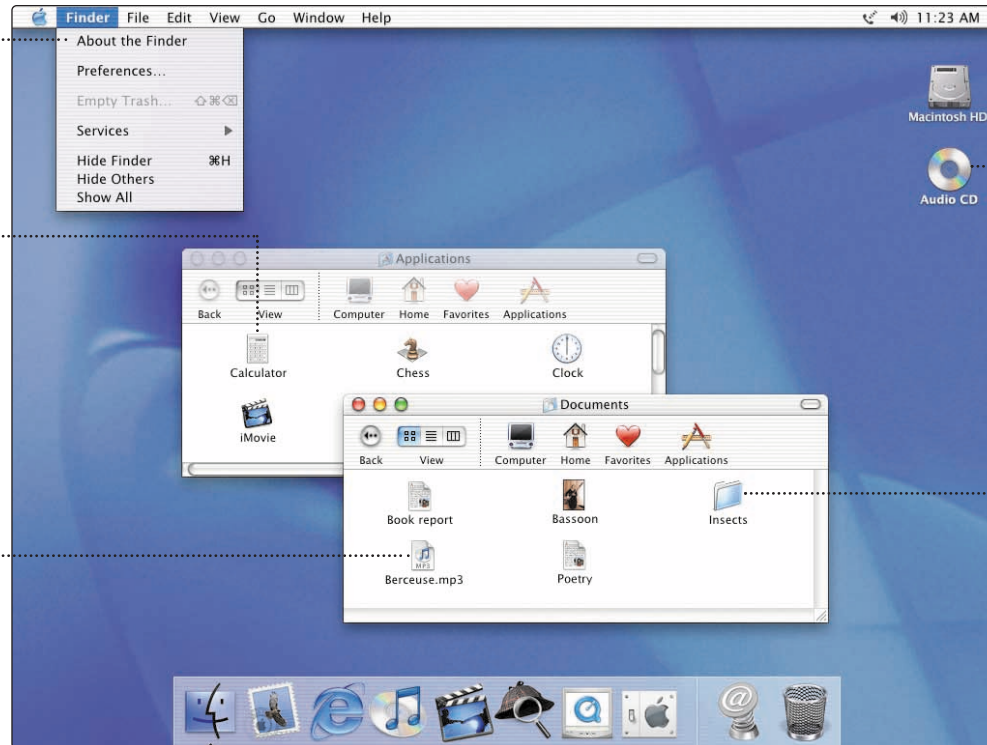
Finder File Edit View Go Window Help 11:23 AM

About the Finder
Preferences...
Empty Trash... ⇧⌘⌫
Services ▶
Hide Finder ⌘H
Hide Others
Show All

Macintosh HD
Audio CD

Applications
Back View Computer Home Favorites Applications
Calculator
Chess
Clock
iMovie

Documents
Back View Computer Home Favorites Applications
Book report
Bassoon
Insects
Berceuse.mp3
Poetry